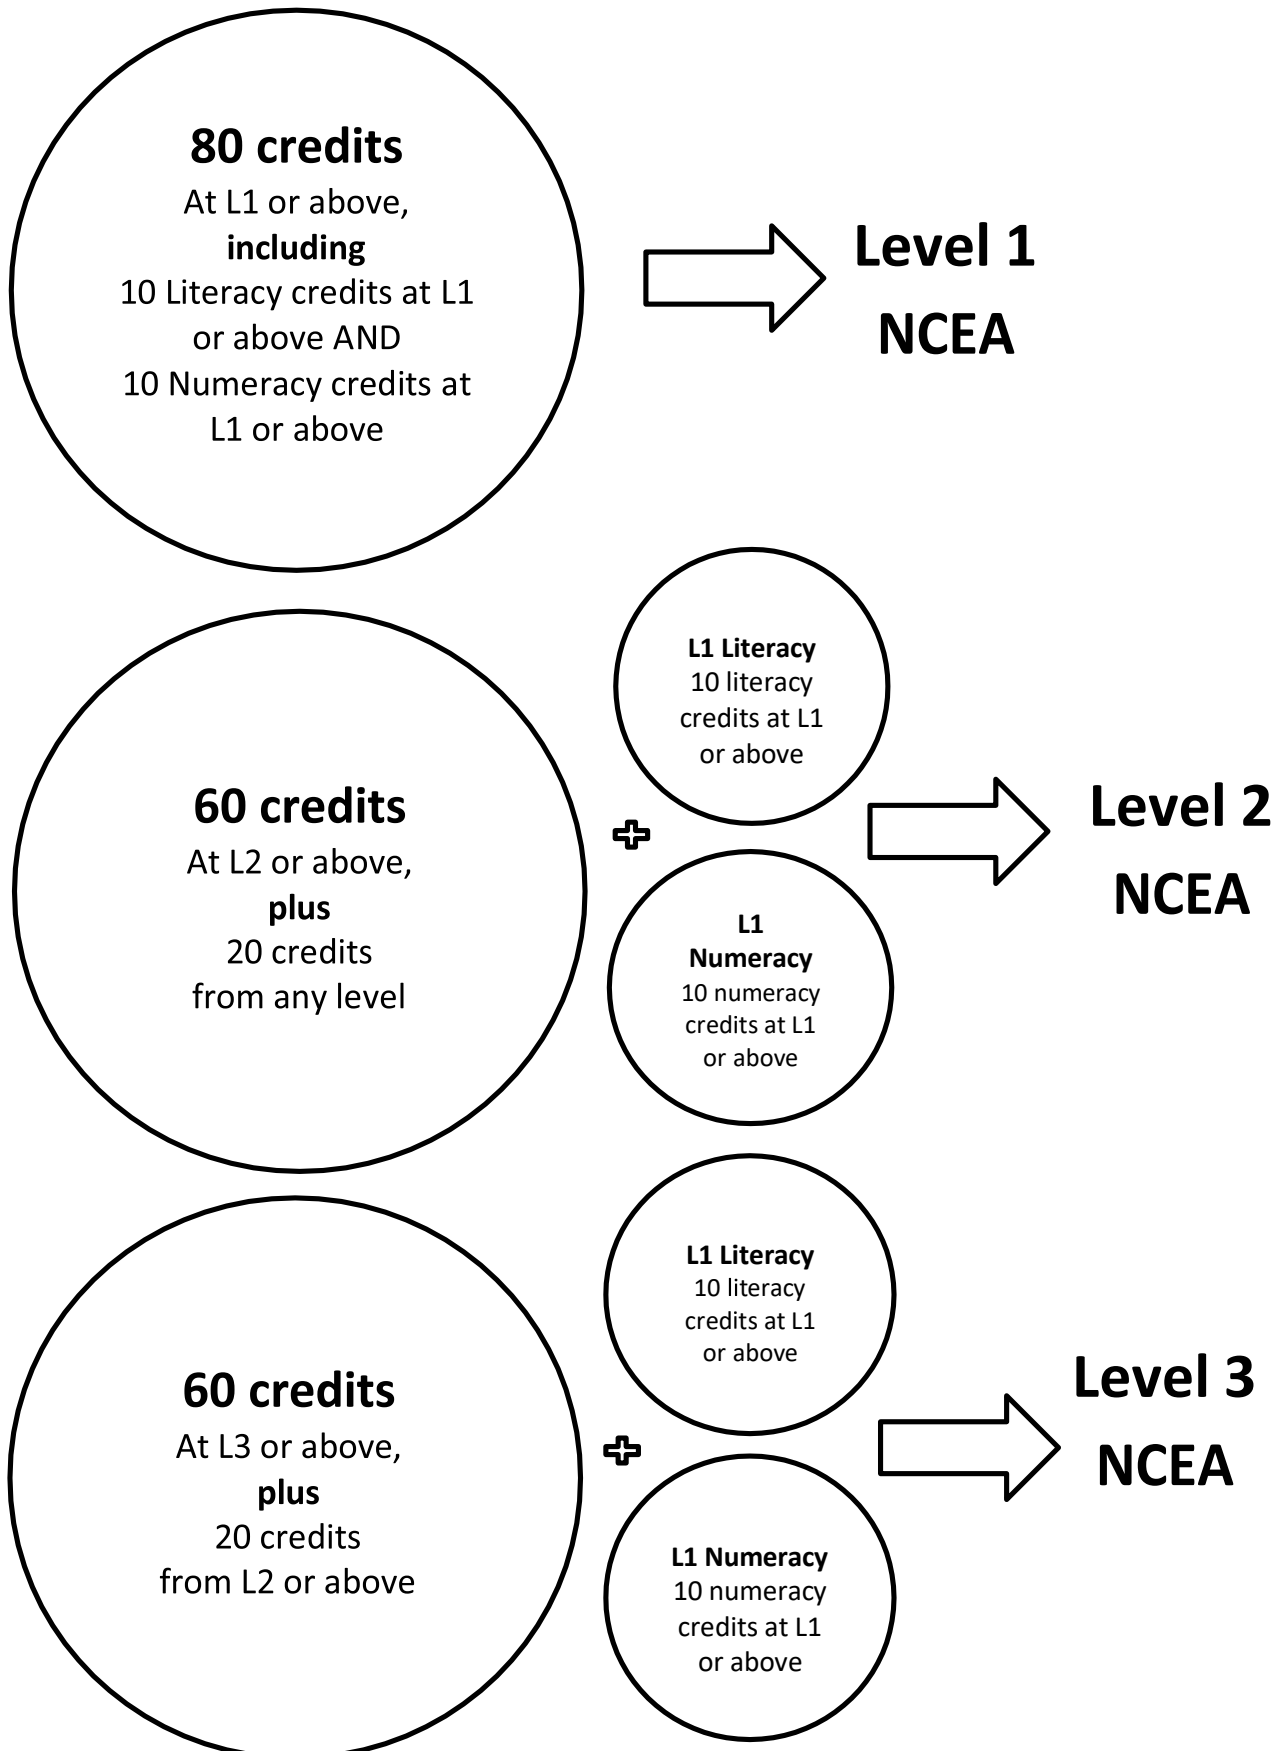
**80 credits**
At L1 or above, **including** 10 Literacy credits at L1 or above AND 10 Numeracy credits at L1 or above

**Level 1 NCEA**

**60 credits**
At L2 or above, **plus** 20 credits from any level

+

**L1 Literacy**
10 literacy credits at L1 or above

**L1 Numeracy**
10 numeracy credits at L1 or above

**Level 2 NCEA**

**60 credits**
At L3 or above, **plus** 20 credits from L2 or above

+

**L1 Literacy**
10 literacy credits at L1 or above

**L1 Numeracy**
10 numeracy credits at L1 or above

**Level 3 NCEA**